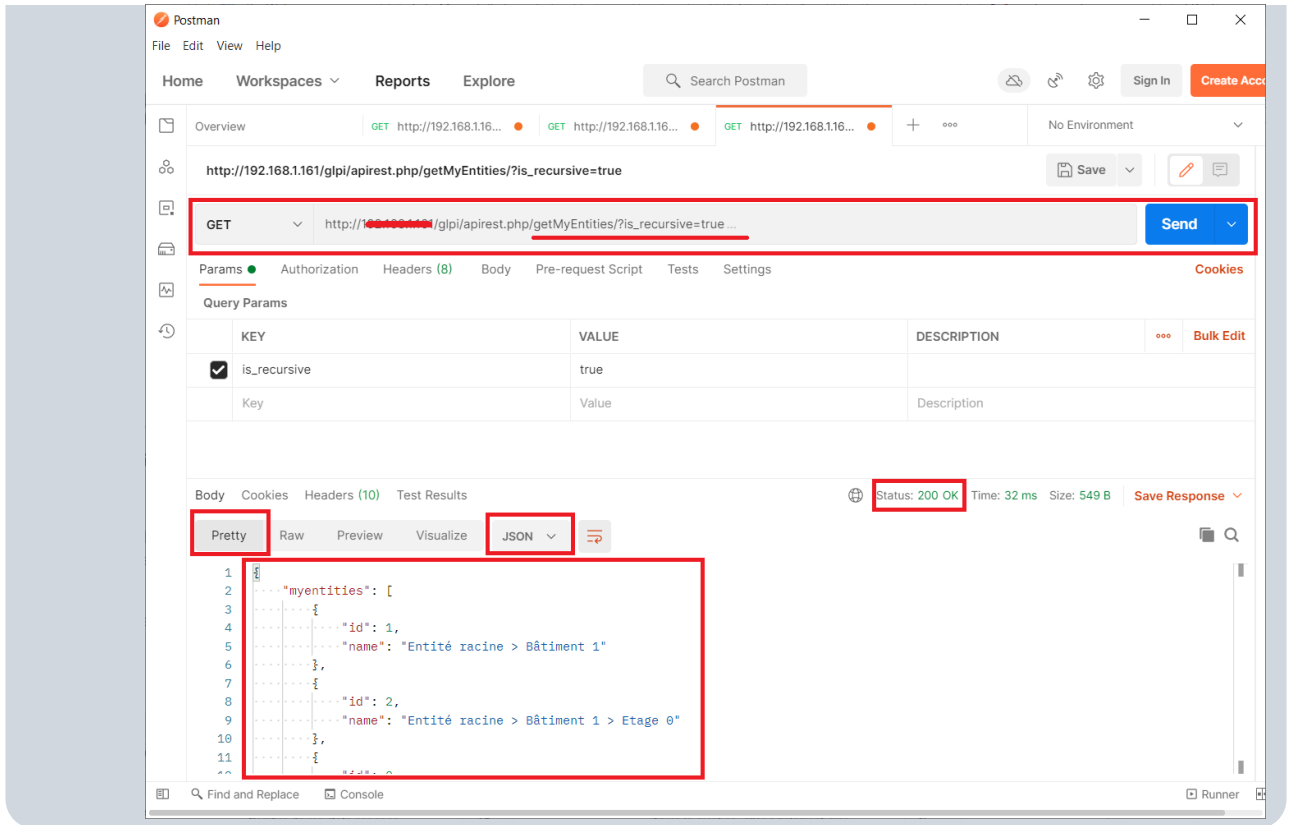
Postman

File Edit View Help

Home Workspaces Reports Explore Search Postman Sign In Create Acc

Overview GET http://192.168.1.16... GET http://192.168.1.16... GET http://192.168.1.16... No Environment

http://192.168.1.161/glpi/apirest.php/getMyEntities/?is_recursive=true

Save

GET http://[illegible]/glpi/apirest.php/getMyEntities/?is_recursive=true ... Send

Params Authorization Headers (8) Body Pre-request Script Tests Settings Cookies

Query Params

| | KEY | VALUE | DESCRIPTION | Bulk Edit |
|---|---|---|---|---|
| ✓ | is_recursive | true | | |
| | Key | Value | Description | |

Body Cookies Headers (10) Test Results Status: 200 OK Time: 32 ms Size: 549 B Save Response

Pretty Raw Preview Visualize JSON

1 {
2 "myentities": [
3 {
4 "id": 1,
5 "name": "Entité racine > Bâtiment 1"
6 },
7 {
8 "id": 2,
9 "name": "Entité racine > Bâtiment 1 > Etage 0"
10 },
11 {
12 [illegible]

Find and Replace Console Runner